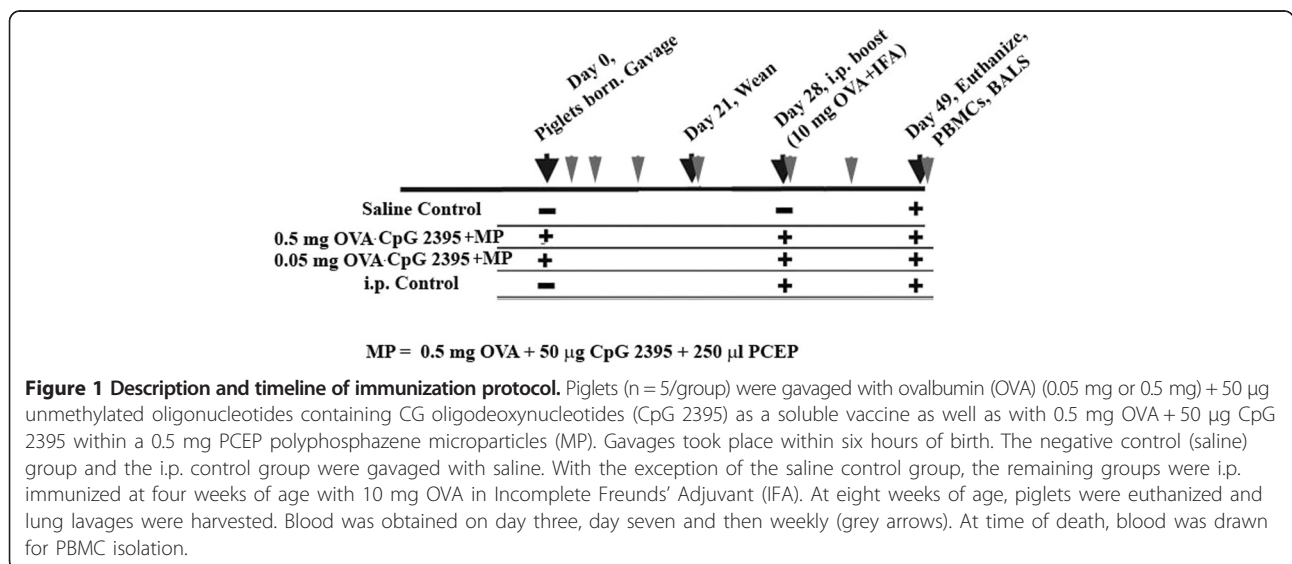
Day 0, Piglets born. Gavage

Day 21, Wean

Day 28, i.p. boost (10 mg OVA+IFA)

Day 49, Euthanize, PBMCs, BALS

| | | | |
|---|---|---|---|
| Saline Control | − | − | + |
| 0.5 mg OVA·CpG 2395+MP | + | + | + |
| 0.05 mg OVA·CpG 2395+MP | + | + | + |
| i.p. Control | − | + | + |

MP = 0.5 mg OVA + 50 μg CpG 2395 + 250 μl PCEP

**Figure 1 Description and timeline of immunization protocol.** Piglets (n = 5/group) were gavaged with ovalbumin (OVA) (0.05 mg or 0.5 mg) + 50 μg unmethylated oligonucleotides containing CG oligodeoxynucleotides (CpG 2395) as a soluble vaccine as well as with 0.5 mg OVA + 50 μg CpG 2395 within a 0.5 mg PCEP polyphosphazene microparticles (MP). Gavages took place within six hours of birth. The negative control (saline) group and the i.p. control group were gavaged with saline. With the exception of the saline control group, the remaining groups were i.p. immunized at four weeks of age with 10 mg OVA in Incomplete Freunds' Adjuvant (IFA). At eight weeks of age, piglets were euthanized and lung lavages were harvested. Blood was obtained on day three, day seven and then weekly (grey arrows). At time of death, blood was drawn for PBMC isolation.